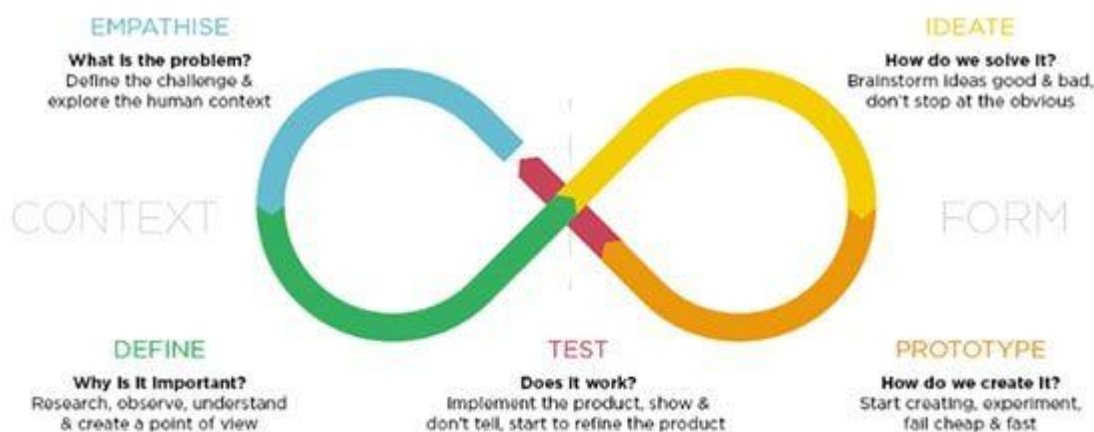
EMPATHISE
What is the problem?
Define the challenge & explore the human context

IDEATE
How do we solve it?
Brainstorm ideas good & bad, don't stop at the obvious

CONTEXT

FORM

DEFINE
Why is it important?
Research, observe, understand & create a point of view

TEST
Does it work?
Implement the product, show & don't tell, start to refine the product

PROTOTYPE
How do we create it?
Start creating, experiment, fail cheap & fast